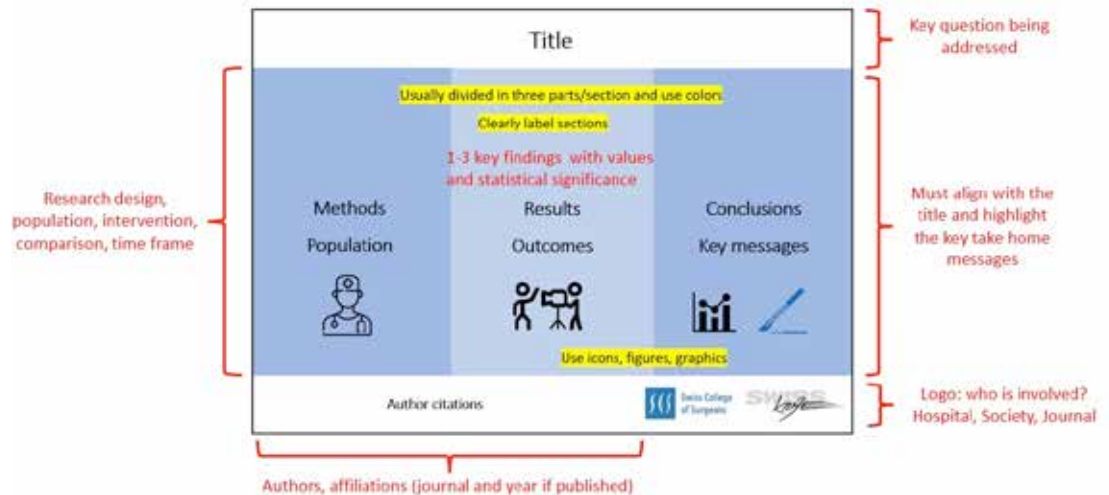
Title

Key question being addressed

Usually divided in three parts/section and use colors

Clearly label sections

1-3 key findings with values and statistical significance

Research design, population, intervention, comparison, time frame

Methods
Population

Results
Outcomes

Conclusions
Key messages

Must align with the title and highlight the key take home messages

Use icons, figures, graphics

Author citations

Swiss College of Surgeons

SWISS

Logo: who is involved? Hospital, Society, Journal

Authors, affiliations (journal and year if published)